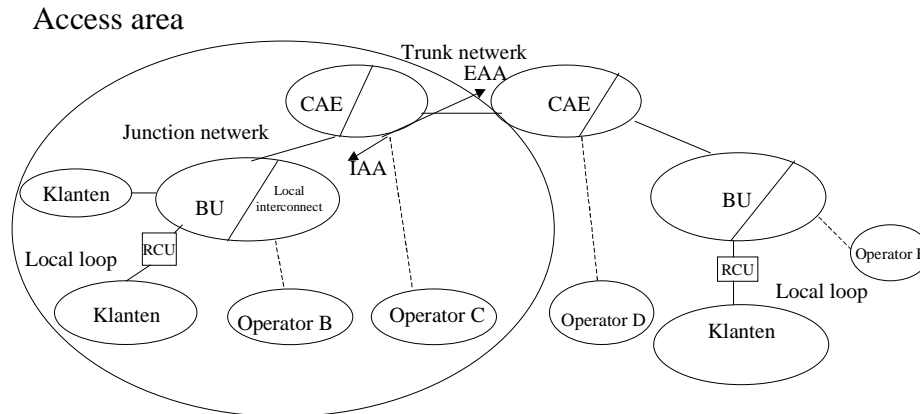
Access area

Trunk netwerk

EAA

CAE

CAE

Junction netwerk

IAA

Klanten

BU

Local interconnect

BU

RCU

Local loop

Operator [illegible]

RCU

Klanten

Operator B

Operator C

Operator D

Local loop

Klanten